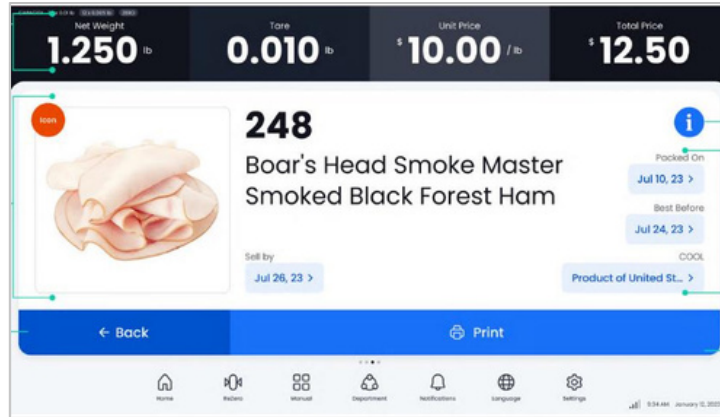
Net Weight
1.250 lb
Tare
0.010 lb
Unit Price
$ 10.00 / lb
Total Price
$ 12.50

Icon
248
Boar's Head Smoke Master Smoked Black Forest Ham

Packed On
Jul 10, 23 >
Best Before
Jul 24, 23 >
Sell by
Jul 26, 23 >
COOL
Product of United St... >

← Back
Print

Home
ReZero
Manual
Department
Notifications
Language
Settings
9:34 AM January 12, 20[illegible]